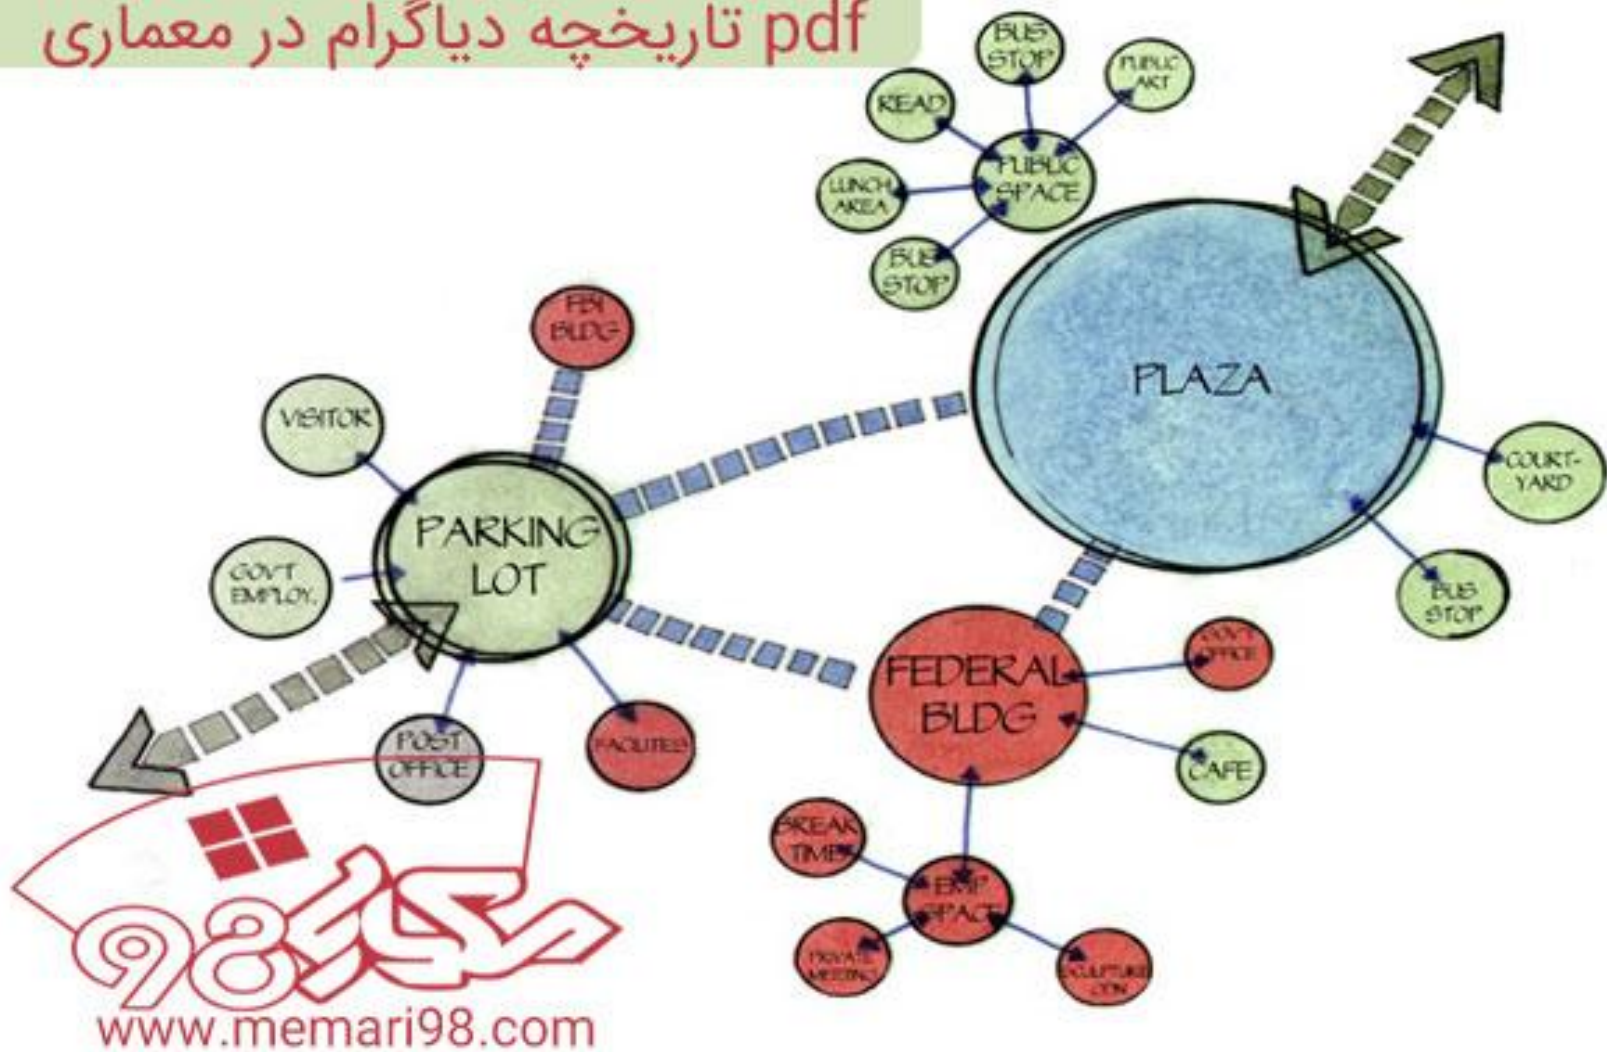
pdf تاریخچه دیاگرام در معماری

BUS STOP
PUBLIC ART
READ
PUBLIC SPACE
LUNCH AREA
BUS STOP

PLAZA
COURT-YARD
BUS STOP

FBI BLDG
VISITOR
PARKING LOT
GOV'T EMPLOY.
POST OFFICE
FACILITIES

FEDERAL BLDG
GOV'T OFFICE
CAFE
BREAK TIME
EMP SPACE
PRIVATE MEETING
SCULPTURE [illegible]

معماری 98
www.memari98.com